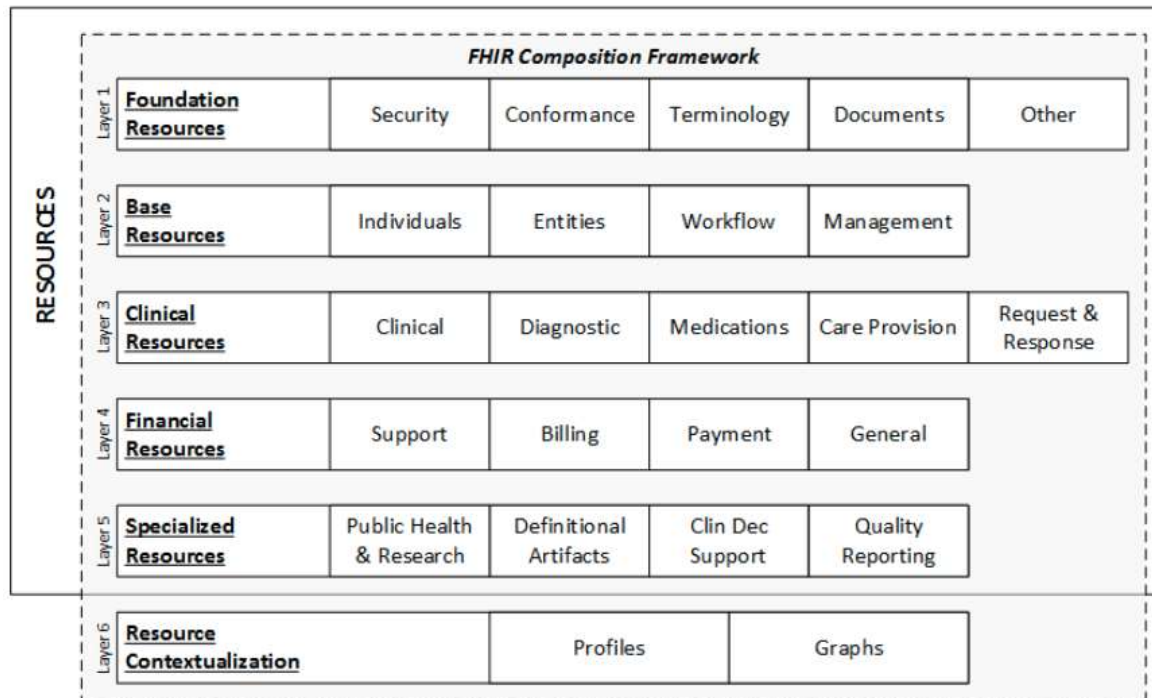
RESOURCES

FHIR Composition Framework

| | | | | | | |
|---|---|---|---|---|---|---|
| Layer 1 | Foundation Resources | Security | Conformance | Terminology | Documents | Other |
| Layer 2 | Base Resources | Individuals | Entities | Workflow | Management | |
| Layer 3 | Clinical Resources | Clinical | Diagnostic | Medications | Care Provision | Request & Response |
| Layer 4 | Financial Resources | Support | Billing | Payment | General | |
| Layer 5 | Specialized Resources | Public Health & Research | Definitional Artifacts | Clin Dec Support | Quality Reporting | |
| Layer 6 | Resource Contextualization | | Profiles | Graphs | | |